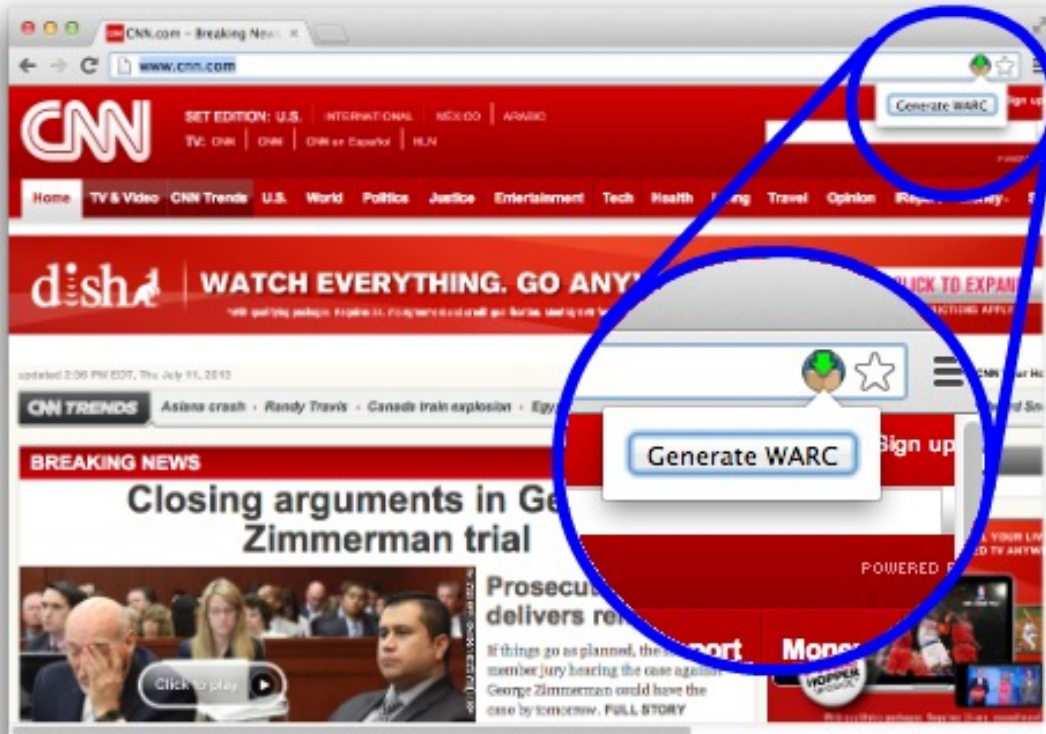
CNN.com - Breaking News ×

www.cnn.com

Generate WARC

Sign up

CNN

SET EDITION: U.S. | INTERNATIONAL | MÉXICO | ARABIC

TV: CNN | CNNi | CNN en Español | HLN

Home | TV & Video | CNN Trends | U.S. | World | Politics | Justice | Entertainment | Tech | Health | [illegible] | Travel | Opinion | iReport | Money

dish

WATCH EVERYTHING. GO ANY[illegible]

CLICK TO EXPAND

updated 2:06 PM EDT, Thu July 11, 2013

CNN TRENDS

Asiana crash · Randy Travis · Canada train explosion · Egy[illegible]

Generate WARC

Sign up

POWERED

BREAKING NEWS

Closing arguments in Ge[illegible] Zimmerman trial

Prosecu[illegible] delivers re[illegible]

If things go as planned, the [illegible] member jury hearing the case against George Zimmerman could have the case by tomorrow. FULL STORY

Click to play

Money

HOPPER